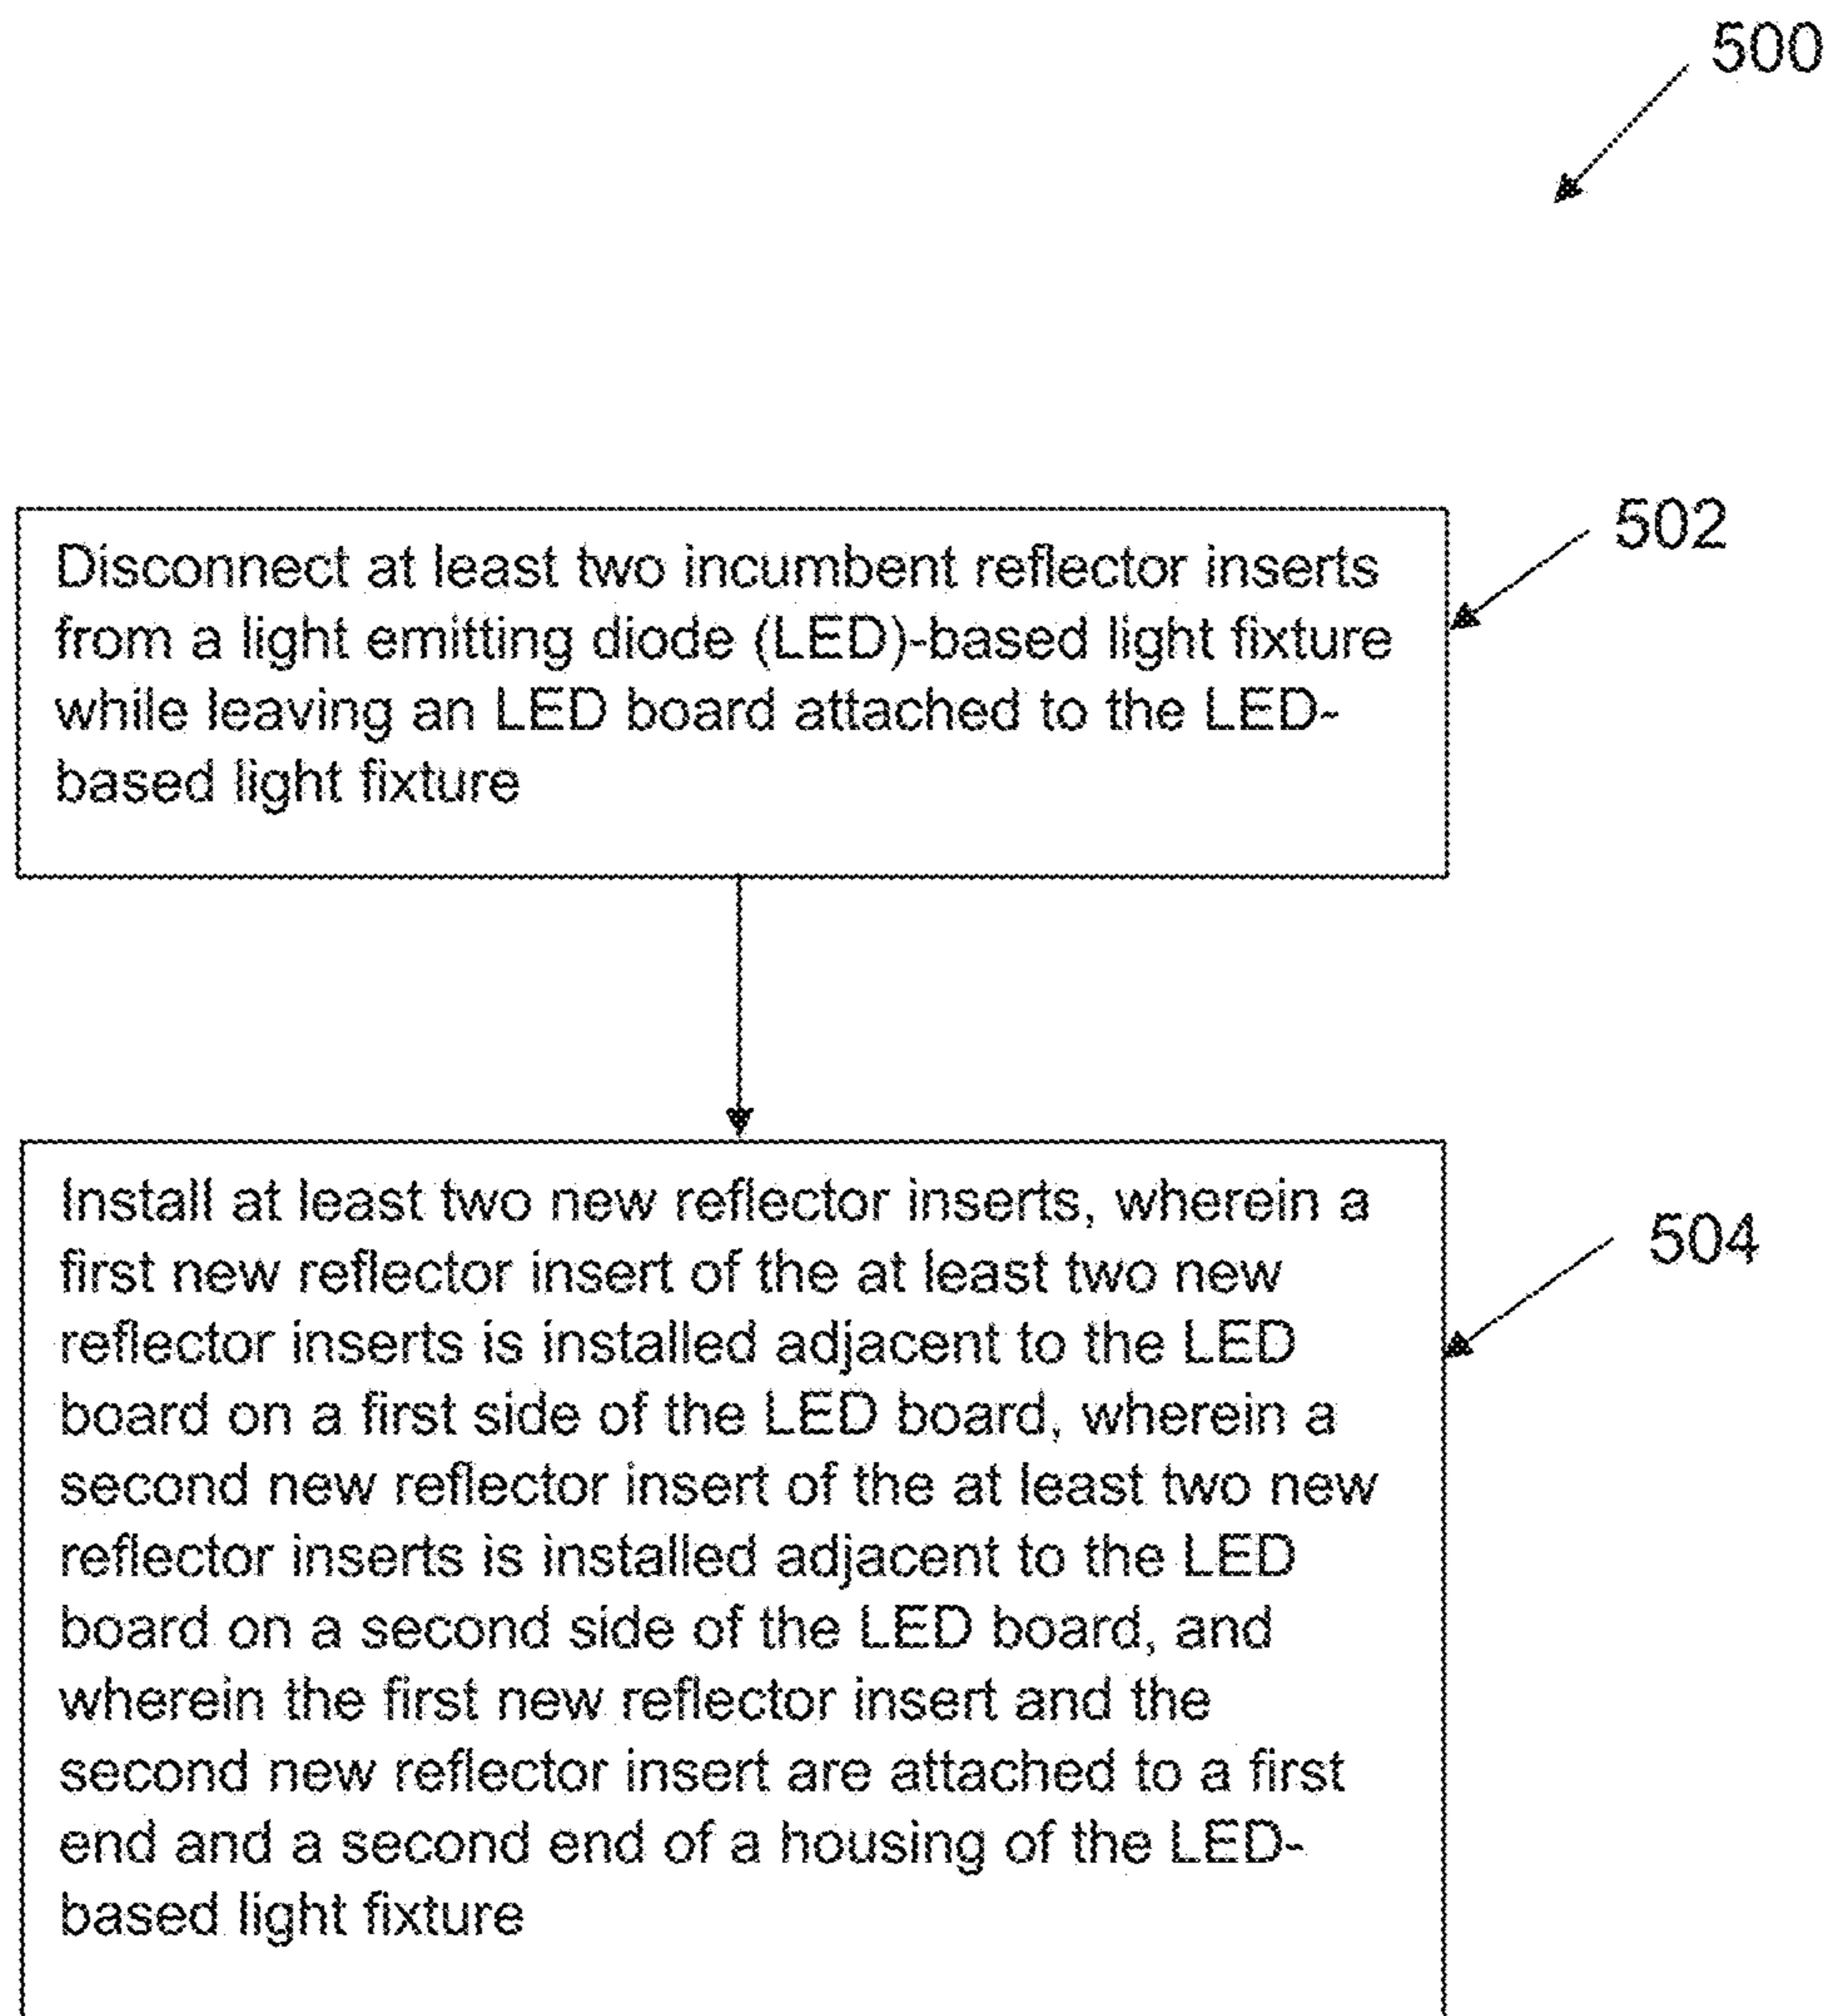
500

Disconnect at least two incumbent reflector inserts from a light emitting diode (LED)-based light fixture while leaving an LED board attached to the LED-based light fixture

502

Install at least two new reflector inserts, wherein a first new reflector insert of the at least two new reflector inserts is installed adjacent to the LED board on a first side of the LED board, wherein a second new reflector insert of the at least two new reflector inserts is installed adjacent to the LED board on a second side of the LED board, and wherein the first new reflector insert and the second new reflector insert are attached to a first end and a second end of a housing of the LED-based light fixture

504